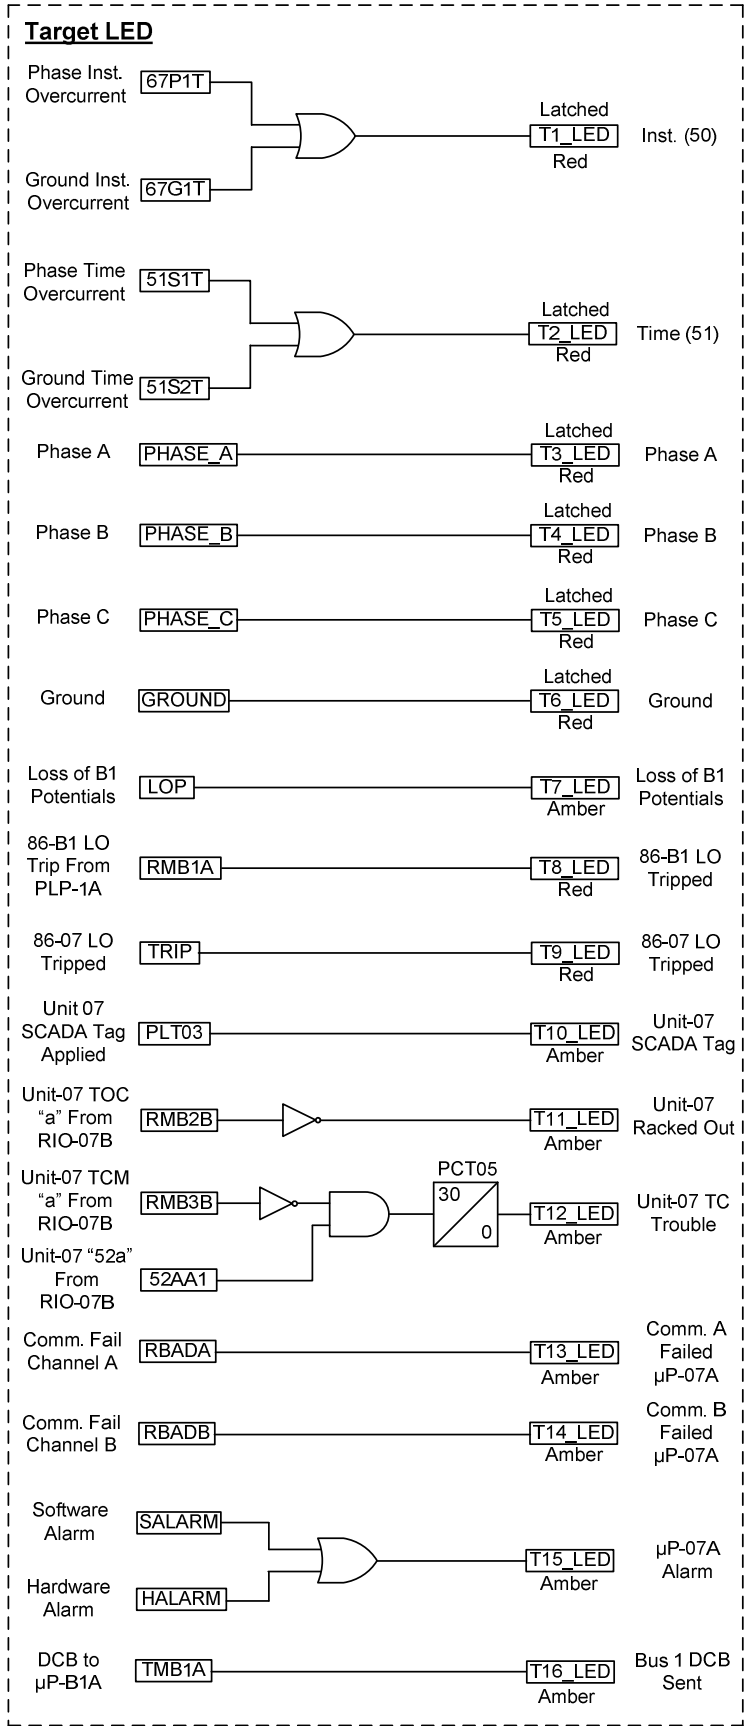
Target LED

Phase Inst. Overcurrent 67P1T
Ground Inst. Overcurrent 67G1T
Latched T1_LED Red Inst. (50)

Phase Time Overcurrent 51S1T
Ground Time Overcurrent 51S2T
Latched T2_LED Red Time (51)

Phase A PHASE_A Latched T3_LED Red Phase A

Phase B PHASE_B Latched T4_LED Red Phase B

Phase C PHASE_C Latched T5_LED Red Phase C

Ground GROUND Latched T6_LED Red Ground

Loss of B1 Potentials LOP T7_LED Amber Loss of B1 Potentials

86-B1 LO Trip From PLP-1A RMB1A T8_LED Red 86-B1 LO Tripped

86-07 LO Tripped TRIP T9_LED Red 86-07 LO Tripped

Unit 07 SCADA Tag Applied PLT03 T10_LED Amber Unit-07 SCADA Tag

Unit-07 TOC “a” From RIO-07B RMB2B T11_LED Amber Unit-07 Racked Out

Unit-07 TCM “a” From RIO-07B RMB3B
Unit-07 “52a” From RIO-07B 52AA1
PCT05 30 0
T12_LED Amber Unit-07 TC Trouble

Comm. Fail Channel A RBADA T13_LED Amber Comm. A Failed µP-07A

Comm. Fail Channel B RBADB T14_LED Amber Comm. B Failed µP-07A

Software Alarm SALARM
Hardware Alarm HALARM
T15_LED Amber µP-07A Alarm

DCB to µP-B1A TMB1A T16_LED Amber Bus 1 DCB Sent